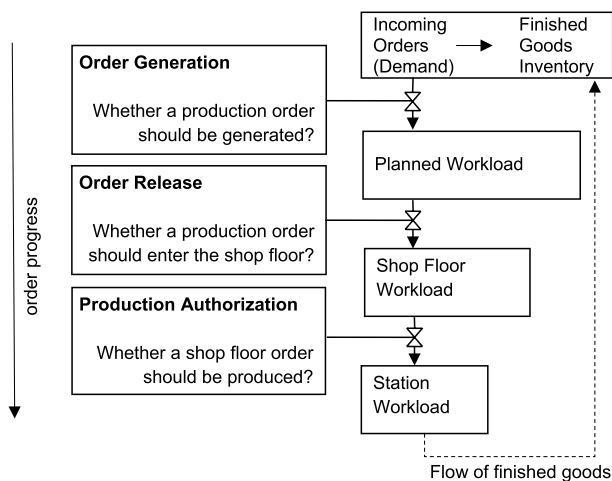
order progress

Incoming Orders (Demand)

Finished Goods Inventory

Order Generation

Whether a production order should be generated?

Planned Workload

Order Release

Whether a production order should enter the shop floor?

Shop Floor Workload

Production Authorization

Whether a shop floor order should be produced?

Station Workload

Flow of finished goods